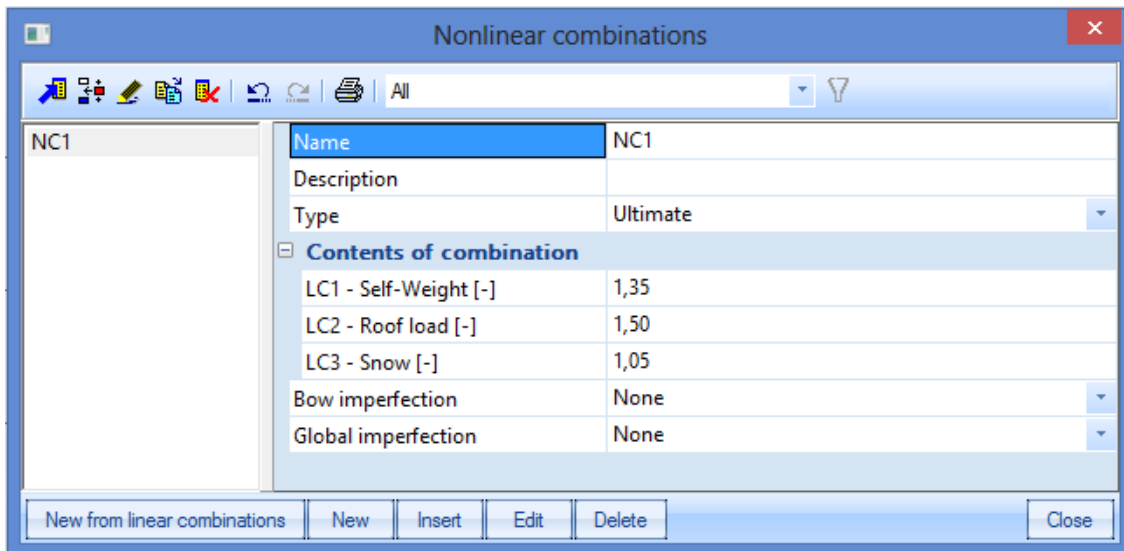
Nonlinear combinations

All

NC1

| | |
|---|---|
| Name | NC1 |
| Description | |
| Type | Ultimate |
| Contents of combination | |
| LC1 - Self-Weight [-] | 1,35 |
| LC2 - Roof load [-] | 1,50 |
| LC3 - Snow [-] | 1,05 |
| Bow imperfection | None |
| Global imperfection | None |

New from linear combinations
New
Insert
Edit
Delete
Close